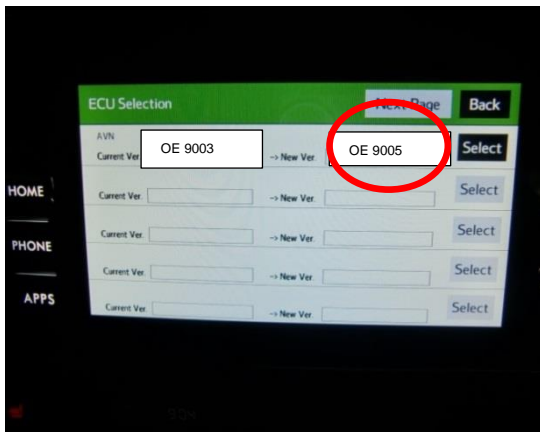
ECU Selection
Next Page
Back

AVN
Current Ver. OE 9003 -> New Ver. OE 9005 Select

HOME
Current Ver. -> New Ver. Select

PHONE
Current Ver. -> New Ver. Select

APPS
Current Ver. -> New Ver. Select

Current Ver. -> New Ver. Select